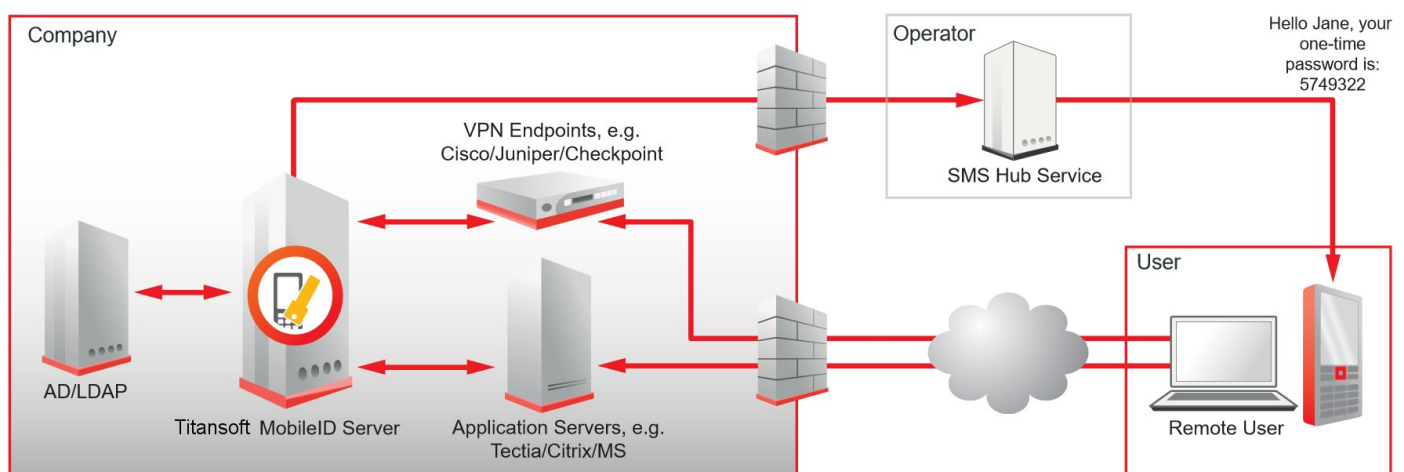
Company

Operator

Hello Jane, your one-time password is: 5749322

VPN Endpoints, e.g. Cisco/Juniper/Checkpoint

SMS Hub Service

User

AD/LDAP

Titansoft MobileID Server

Application Servers, e.g. Tectia/Citrix/MS

Remote User